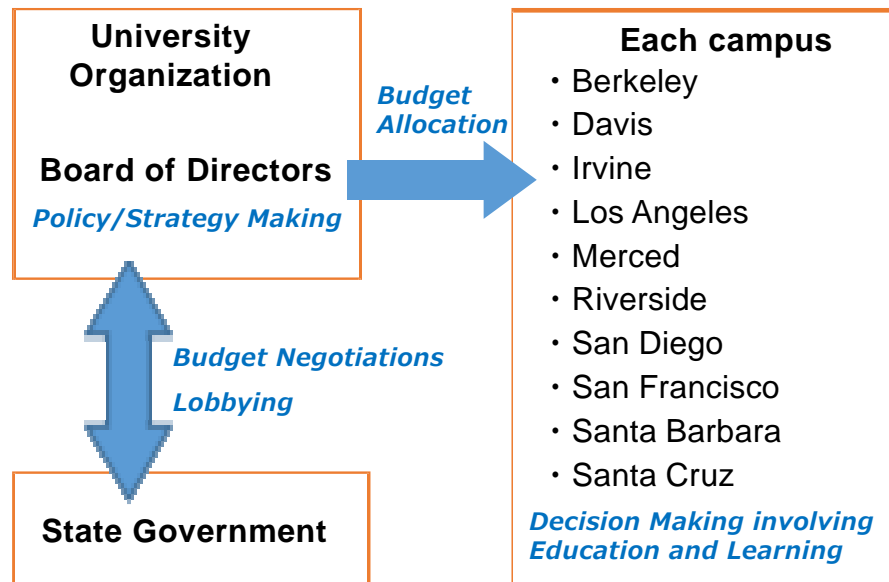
University Organization

Board of Directors

Policy/Strategy Making

Budget Allocation

Each campus
・Berkeley
・Davis
・Irvine
・Los Angeles
・Merced
・Riverside
・San Diego
・San Francisco
・Santa Barbara
・Santa Cruz

Decision Making involving Education and Learning

Budget Negotiations

Lobbying

State Government